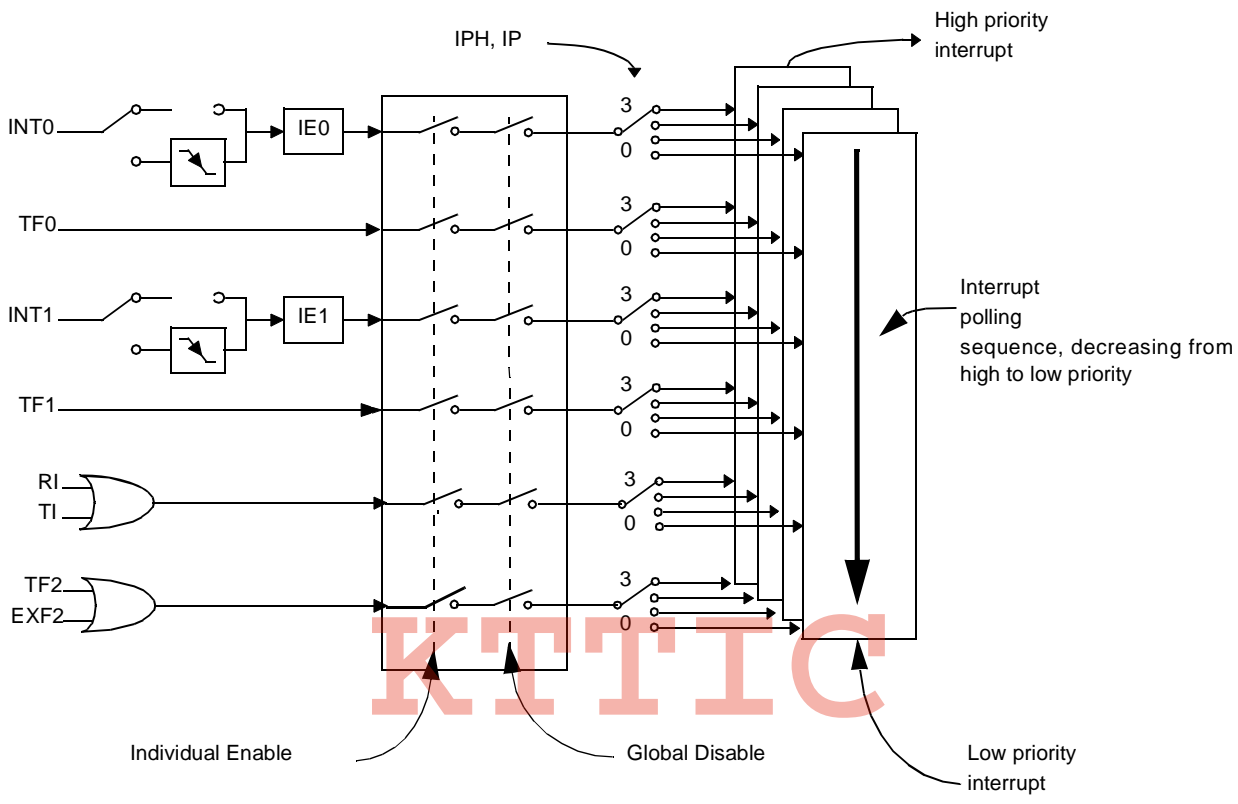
IPH, IP

High priority interrupt

INT0

IE0

3

0

TF0

3

0

INT1

IE1

3

0

TF1

3

0

RI

TI

3

0

TF2

EXF2

3

0

Interrupt polling sequence, decreasing from high to low priority

KTTIC

Individual Enable

Global Disable

Low priority interrupt